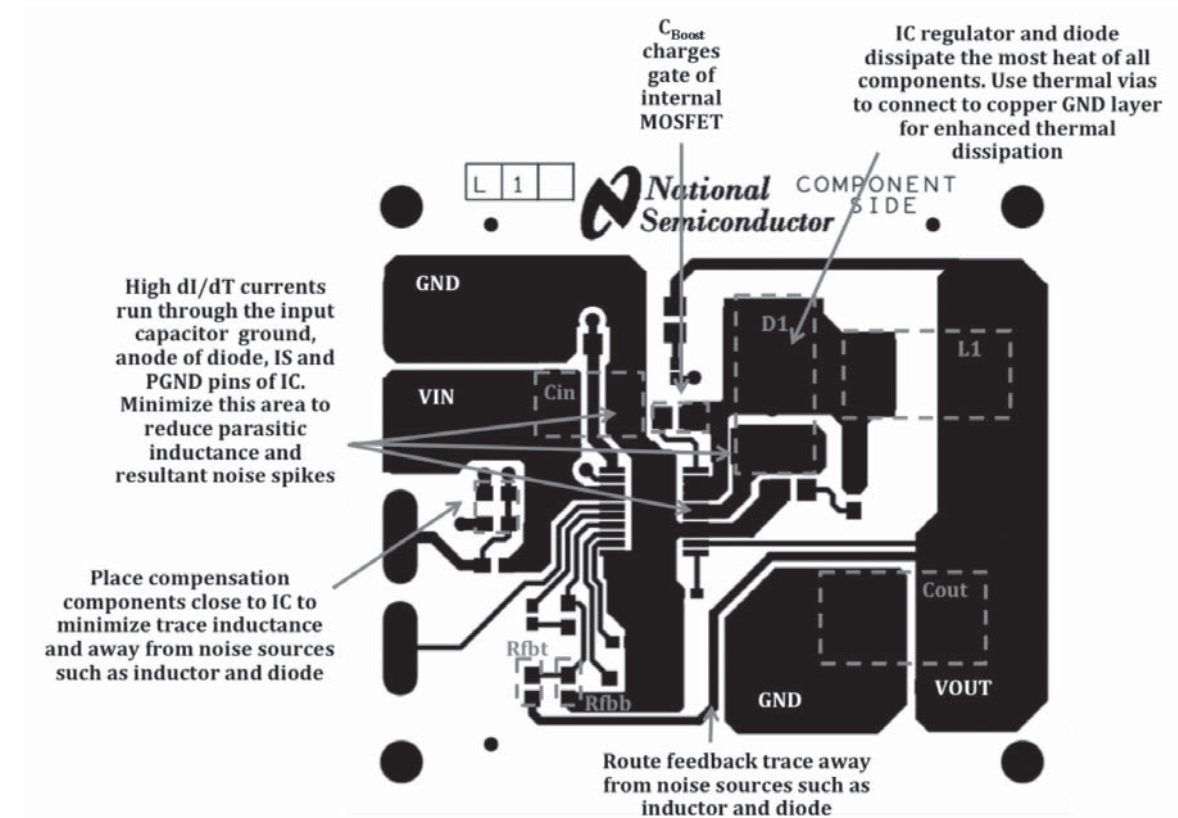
$C_{Boost}$ charges gate of internal MOSFET

IC regulator and diode dissipate the most heat of all components. Use thermal vias to connect to copper GND layer for enhanced thermal dissipation

L 1

National Semiconductor

COMPONENT SIDE

High dI/dT currents run through the input capacitor ground, anode of diode, IS and PGND pins of IC. Minimize this area to reduce parasitic inductance and resultant noise spikes

GND

VIN

Cin

D1

L1

Place compensation components close to IC to minimize trace inductance and away from noise sources such as inductor and diode

Rfbt

Rfbb

Cout

GND

VOUT

Route feedback trace away from noise sources such as inductor and diode